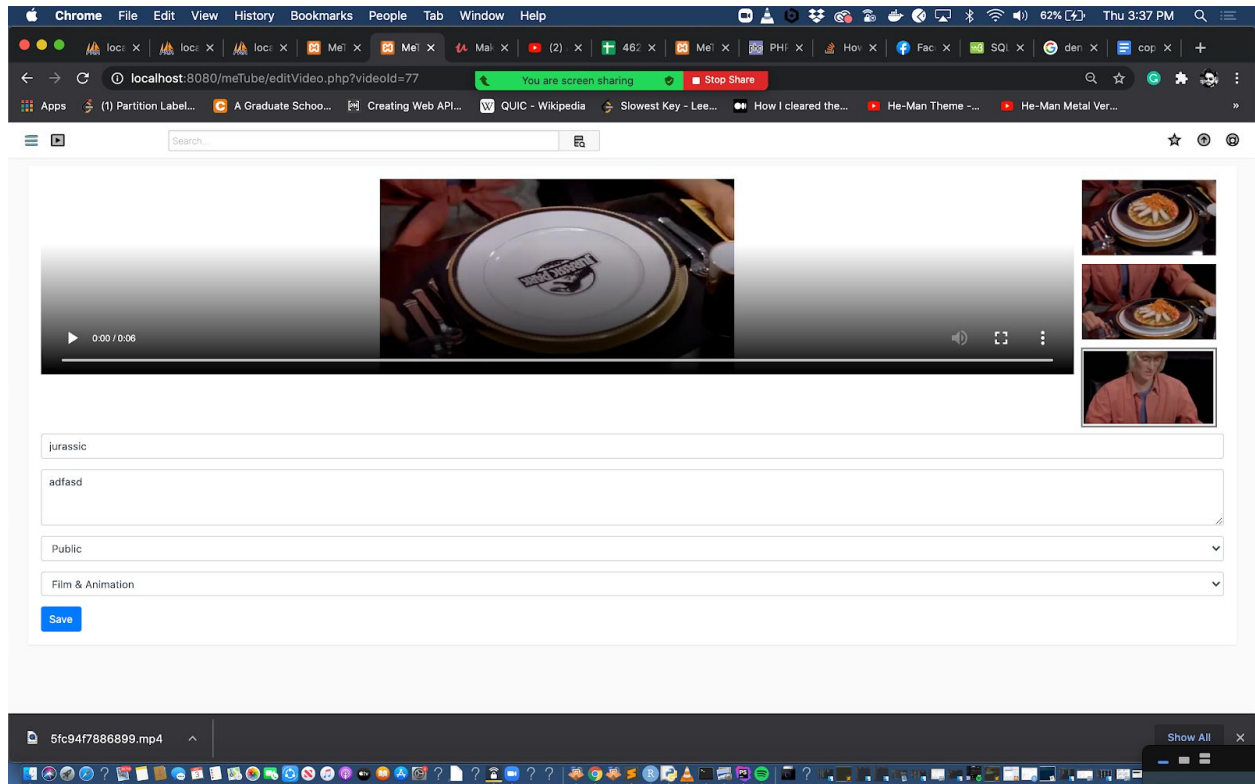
Chrome File Edit View History Bookmarks People Tab Window Help

62% Thu 3:37 PM

loca × loca × loca × Me × Me × Mak × (2) × 462 × Me × PHI × Hov × Fac × SQL × den × cop × +

localhost:8080/meTube/editVideo.php?videoId=77

You are screen sharing

Stop Share

Apps (1) Partition Label... A Graduate Schoo... Creating Web API... QUIC - Wikipedia Slowest Key - Lee... How I cleared the... He-Man Theme -... He-Man Metal Ver...

Search...

0:00 / 0:06

jurassic

adfasd

Public

Film & Animation

Save

5fc94f7886899.mp4

Show All